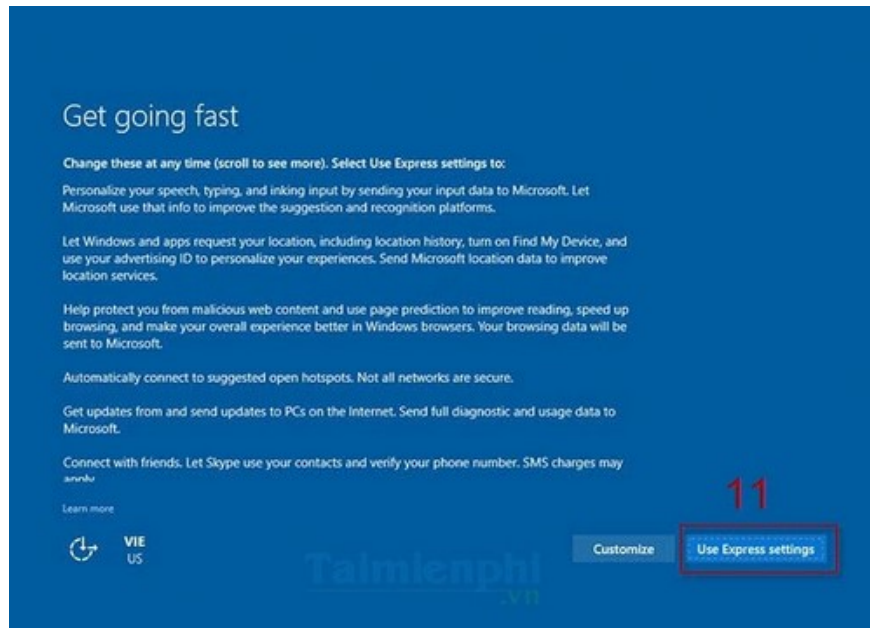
Get going fast

Change these at any time (scroll to see more). Select Use Express settings to:

Personalize your speech, typing, and inking input by sending your input data to Microsoft. Let Microsoft use that info to improve the suggestion and recognition platforms.

Let Windows and apps request your location, including location history, turn on Find My Device, and use your advertising ID to personalize your experiences. Send Microsoft location data to improve location services.

Help protect you from malicious web content and use page prediction to improve reading, speed up browsing, and make your overall experience better in Windows browsers. Your browsing data will be sent to Microsoft.

Automatically connect to suggested open hotspots. Not all networks are secure.

Get updates from and send updates to PCs on the Internet. Send full diagnostic and usage data to Microsoft.

Connect with friends. Let Skype use your contacts and verify your phone number. SMS charges may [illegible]

Learn more

VIE
US

11

Customize

Use Express settings

Taimienphi
.vn